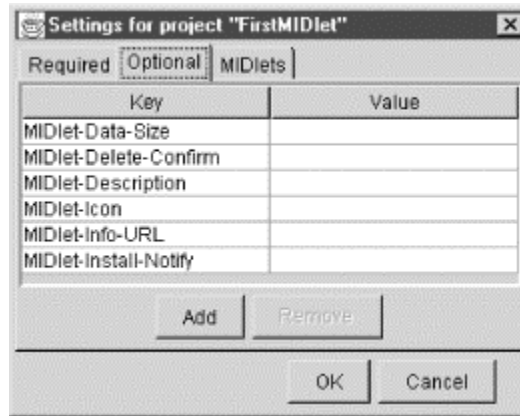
Settings for project "FirstMIDlet"

Required Optional MIDlets

| Key | Value |
|---|---|
| MIDlet-Data-Size | |
| MIDlet-Delete-Confirm | |
| MIDlet-Description | |
| MIDlet-Icon | |
| MIDlet-Info-URL | |
| MIDlet-Install-Notify | |

Add Remove

OK Cancel